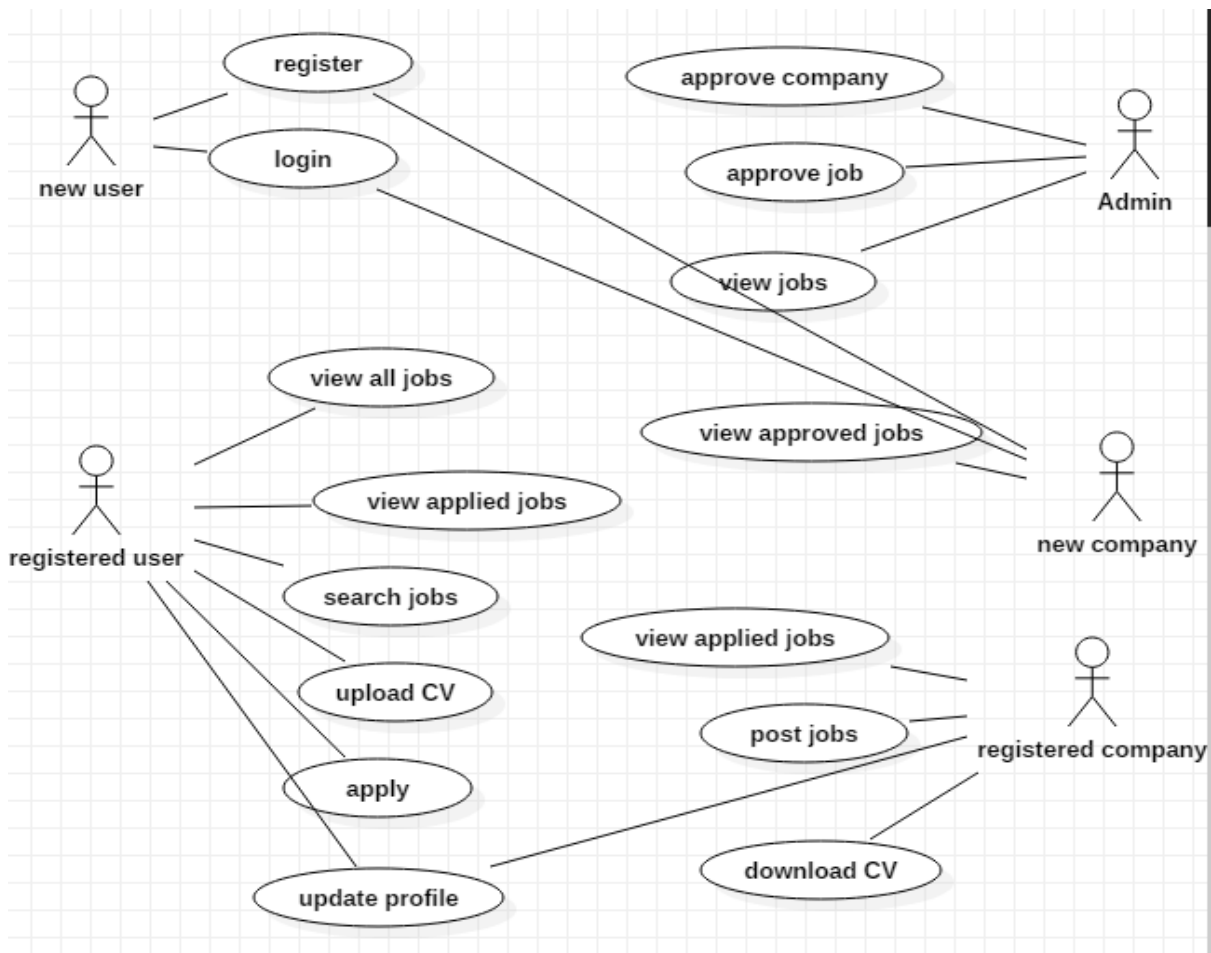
new user

register

login

approve company

approve job

Admin

view jobs

view all jobs

view approved jobs

new company

registered user

view applied jobs

search jobs

upload CV

apply

update profile

view applied jobs

post jobs

registered company

download CV